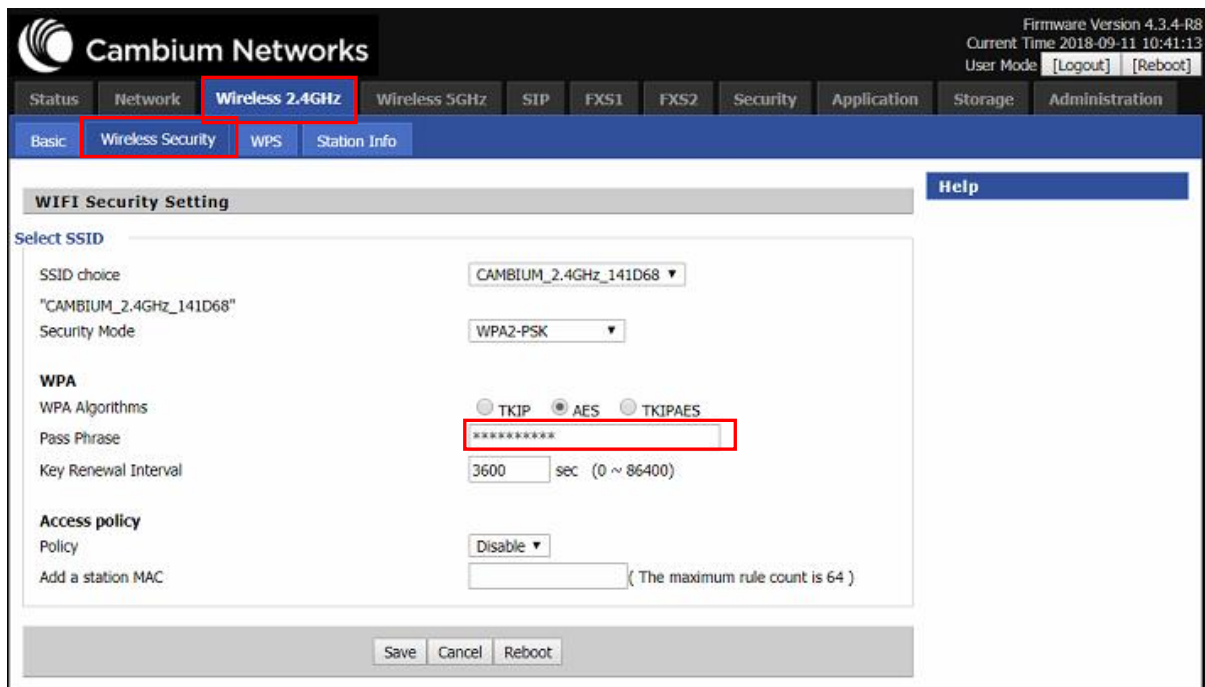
Cambium Networks

Firmware Version 4.3.4-R8
Current Time 2018-09-11 10:41:13
User Mode [Logout] [Reboot]

Status Network Wireless 2.4GHz Wireless 5GHz SIP FXS1 FXS2 Security Application Storage Administration

Basic Wireless Security WPS Station Info

WIFI Security Setting

Help

Select SSID

SSID choice CAMBIUM_2.4GHz_141D68

"CAMBIUM_2.4GHz_141D68"
Security Mode WPA2-PSK

WPA
WPA Algorithms TKIP AES TKIPAES
Pass Phrase **********
Key Renewal Interval 3600 sec (0 ~ 86400)

Access policy
Policy Disable
Add a station MAC ( The maximum rule count is 64 )

Save Cancel Reboot